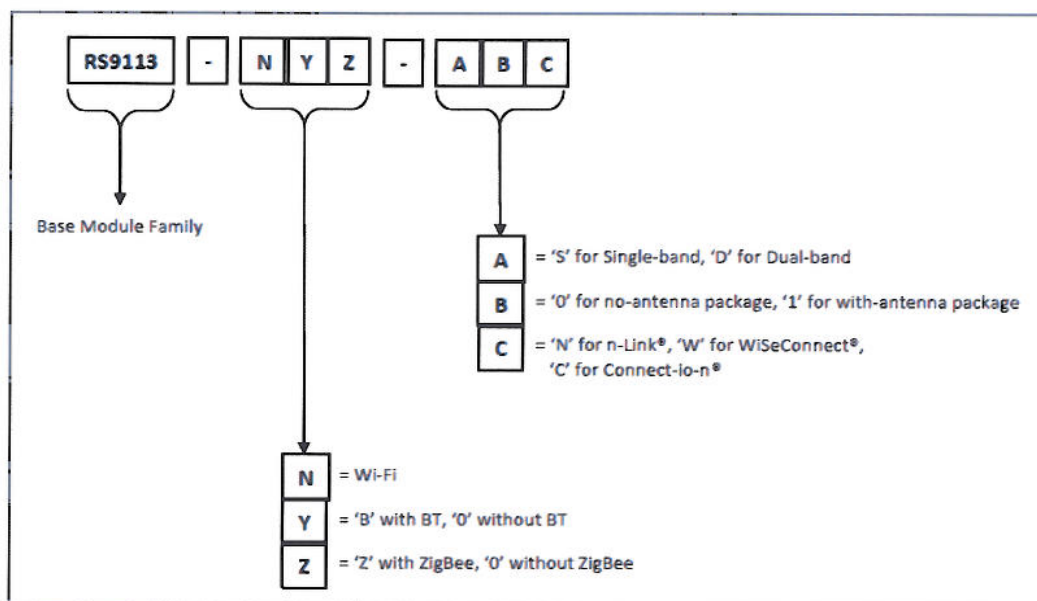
RS9113 - N Y Z - A B C

Base Module Family

A = 'S' for Single-band, 'D' for Dual-band

B = '0' for no-antenna package, '1' for with-antenna package

C = 'N' for n-Link®, 'W' for WiSeConnect®, 'C' for Connect-io-n®

N = Wi-Fi

Y = 'B' with BT, '0' without BT

Z = 'Z' with ZigBee, '0' without ZigBee